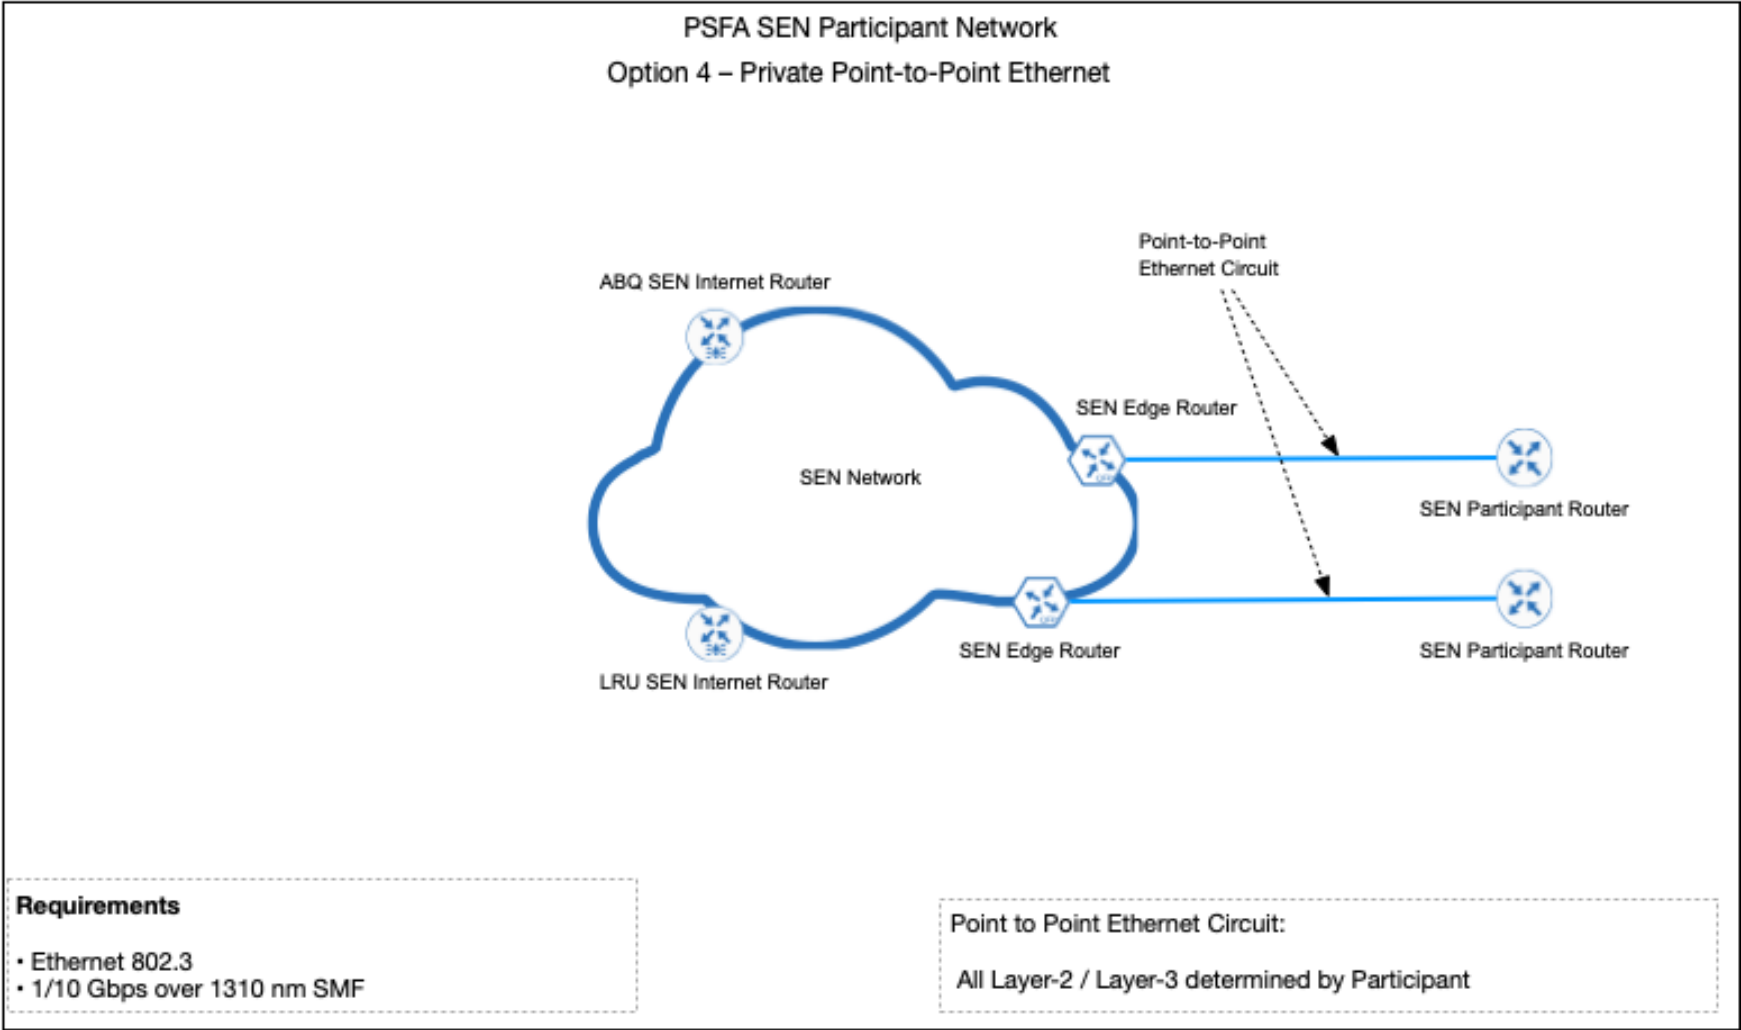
PSFA SEN Participant Network

Option 4 – Private Point-to-Point Ethernet

Point-to-Point Ethernet Circuit

ABQ SEN Internet Router

SEN Edge Router

SEN Network

SEN Participant Router

SEN Edge Router

SEN Participant Router

LRU SEN Internet Router

**Requirements**

• Ethernet 802.3
• 1/10 Gbps over 1310 nm SMF

Point to Point Ethernet Circuit:

All Layer-2 / Layer-3 determined by Participant